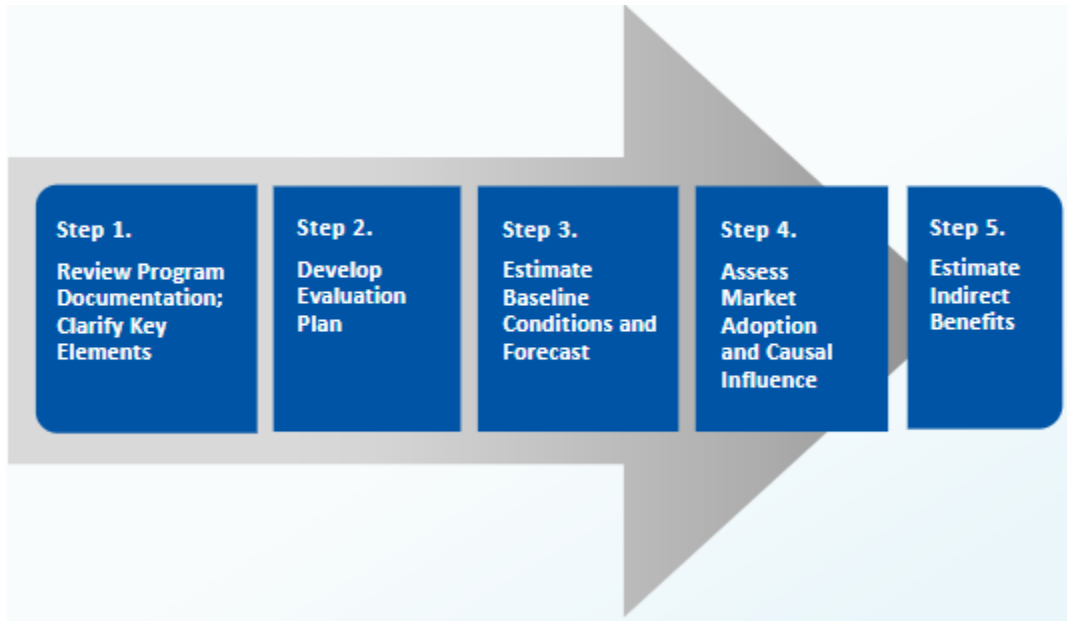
Step 1.
Review Program Documentation; Clarify Key Elements

Step 2.
Develop Evaluation Plan

Step 3.
Estimate Baseline Conditions and Forecast

Step 4.
Assess Market Adoption and Causal Influence

Step 5.
Estimate Indirect Benefits